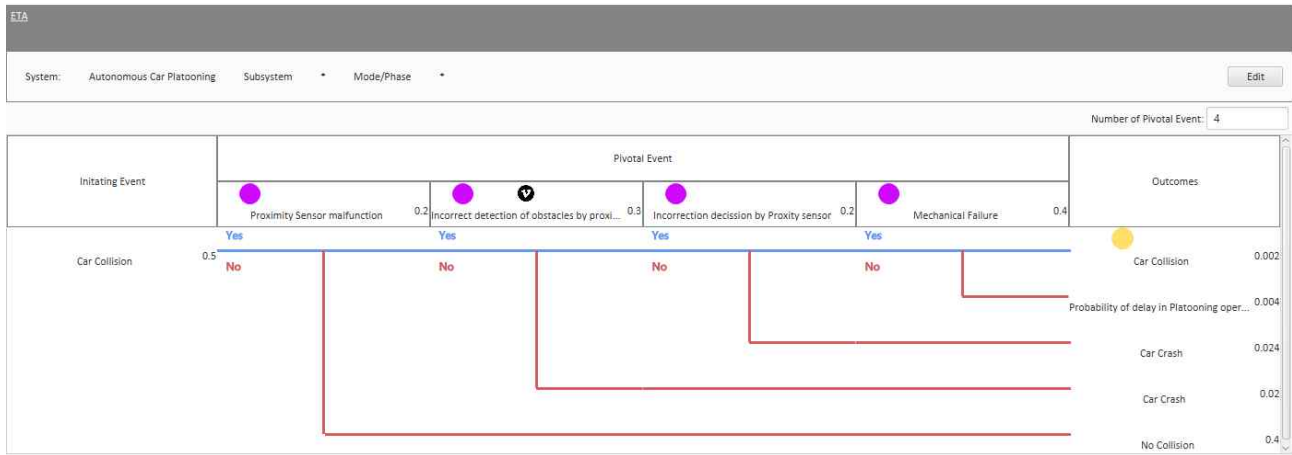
ETA

System: Autonomous Car Platooning Subsystem Mode/Phase

Edit

Number of Pivotal Event: 4

| Initating Event | Pivotal Event | | | | Outcomes |
|---|---|---|---|---|---|
| | Proximity Sensor malfunction 0.2 | Incorrect detection of obstacles by proxi... 0.3 | Incorrection decission by Proxity sensor 0.2 | Mechanical Failure 0.4 | |

Car Collision 0.5

Yes Yes Yes Yes

No No No No

Car Collision 0.002

Probability of delay in Platooning oper... 0.004

Car Crash 0.024

Car Crash 0.02

No Collision 0.4